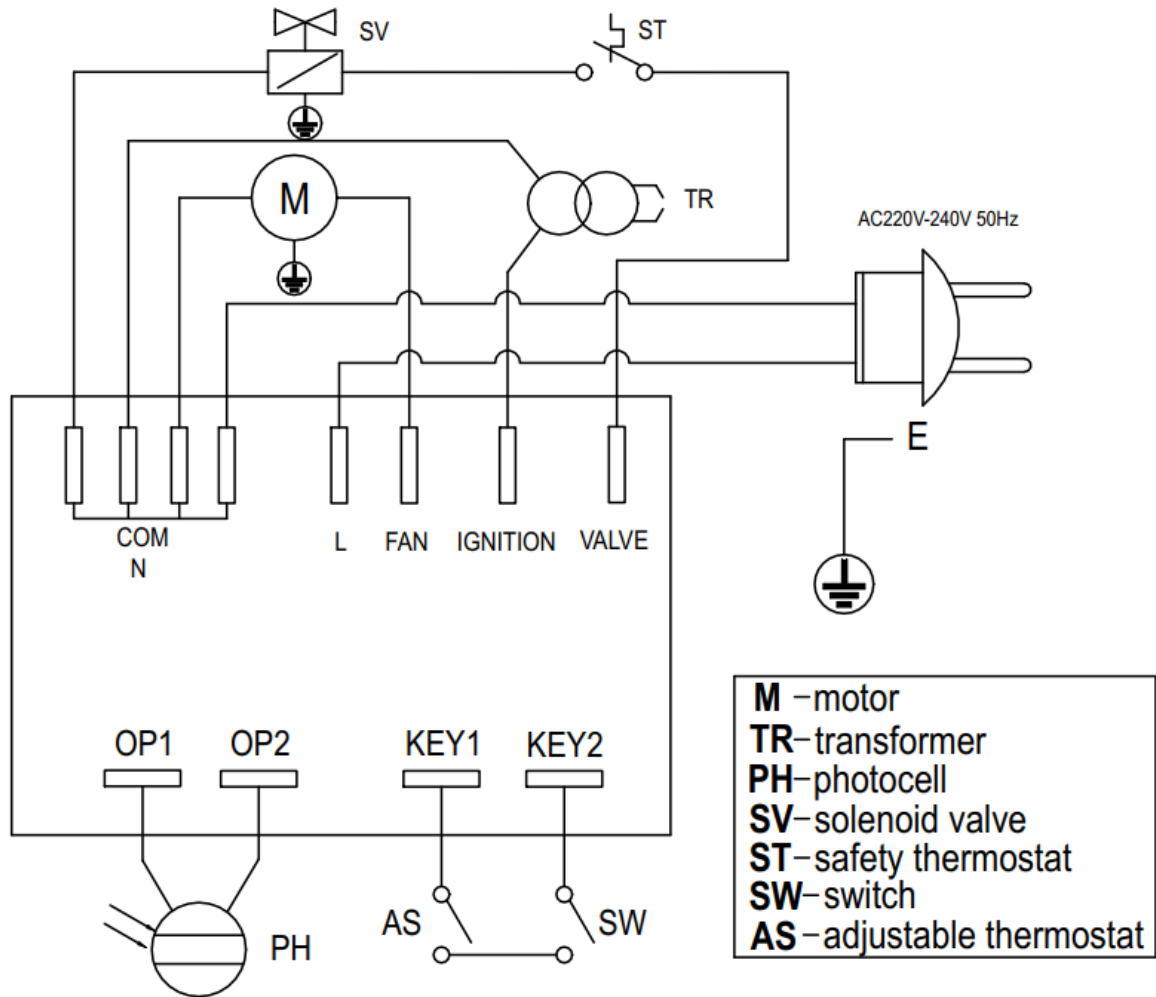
SV

ST

M

TR

AC220V-240V 50Hz

E

COM
N

L

FAN

IGNITION

VALVE

OP1

OP2

KEY1

KEY2

AS

SW

PH

**M** –motor
**TR**–transformer
**PH**–photocell
**SV**–solenoid valve
**ST**–safety thermostat
**SW**–switch
**AS**–adjustable thermostat